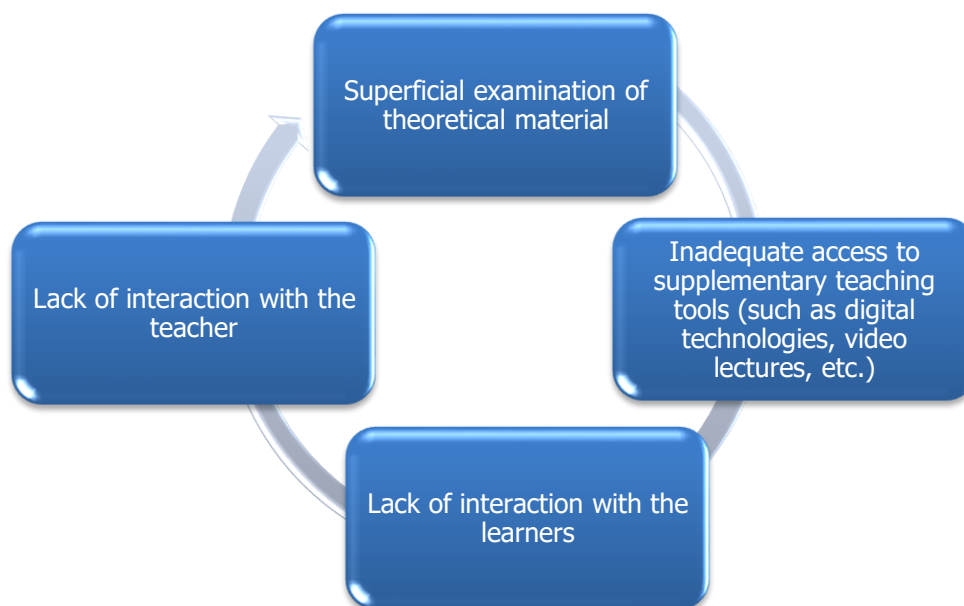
Superficial examination of theoretical material

Inadequate access to supplementary teaching tools (such as digital technologies, video lectures, etc.)

Lack of interaction with the learners

Lack of interaction with the teacher